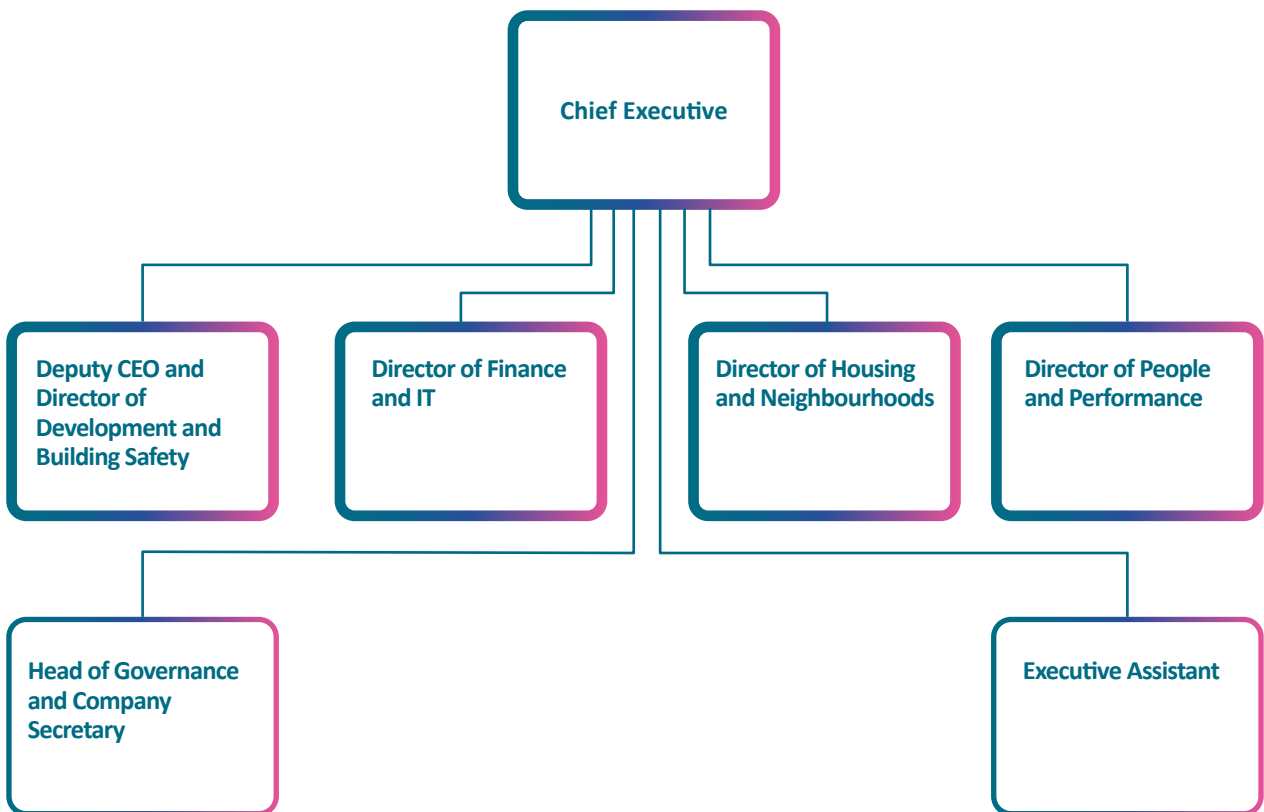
Chief Executive

Deputy CEO and Director of Development and Building Safety

Director of Finance and IT

Director of Housing and Neighbourhoods

Director of People and Performance

Head of Governance and Company Secretary

Executive Assistant